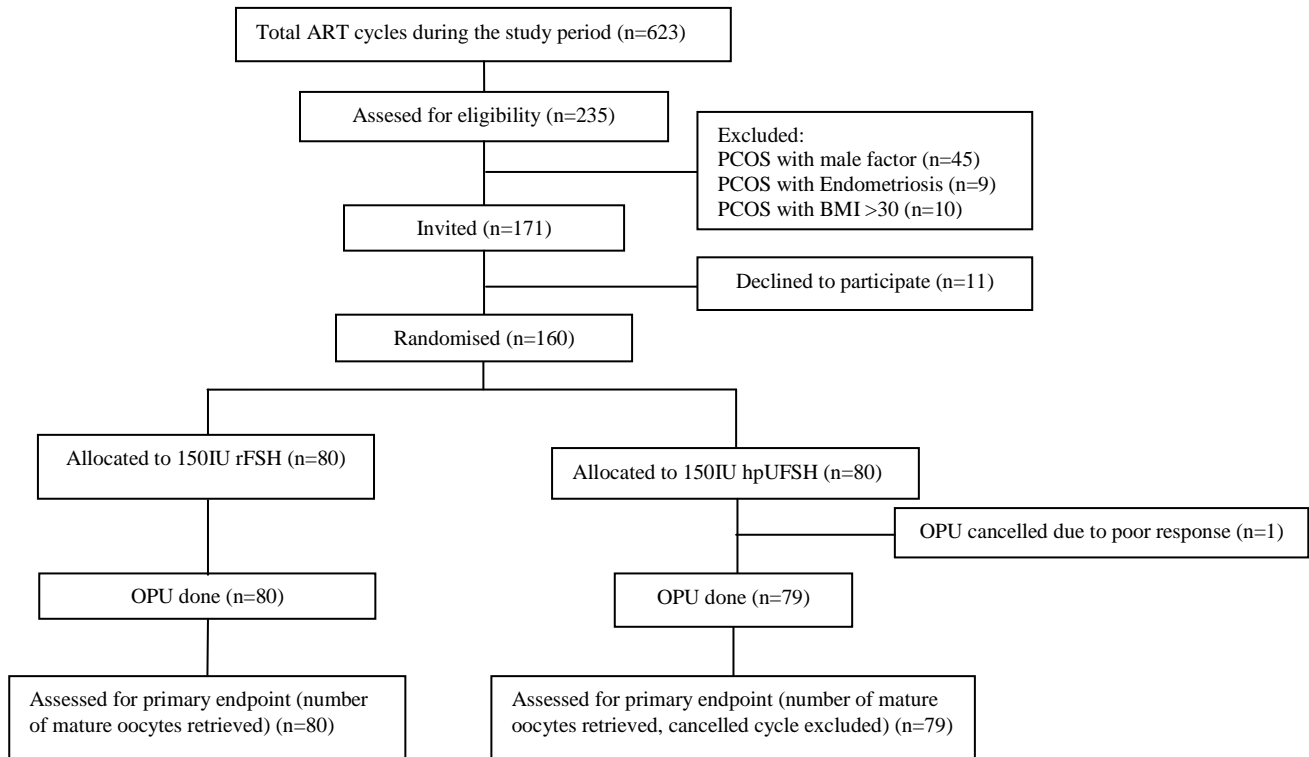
Total ART cycles during the study period (n=623)

Assesed for eligibility (n=235)

Excluded:
PCOS with male factor (n=45)
PCOS with Endometriosis (n=9)
PCOS with BMI >30 (n=10)

Invited (n=171)

Declined to participate (n=11)

Randomised (n=160)

Allocated to 150IU rFSH (n=80)

Allocated to 150IU hpUFSH (n=80)

OPU cancelled due to poor response (n=1)

OPU done (n=80)

OPU done (n=79)

Assessed for primary endpoint (number of mature oocytes retrieved) (n=80)

Assessed for primary endpoint (number of mature oocytes retrieved, cancelled cycle excluded) (n=79)